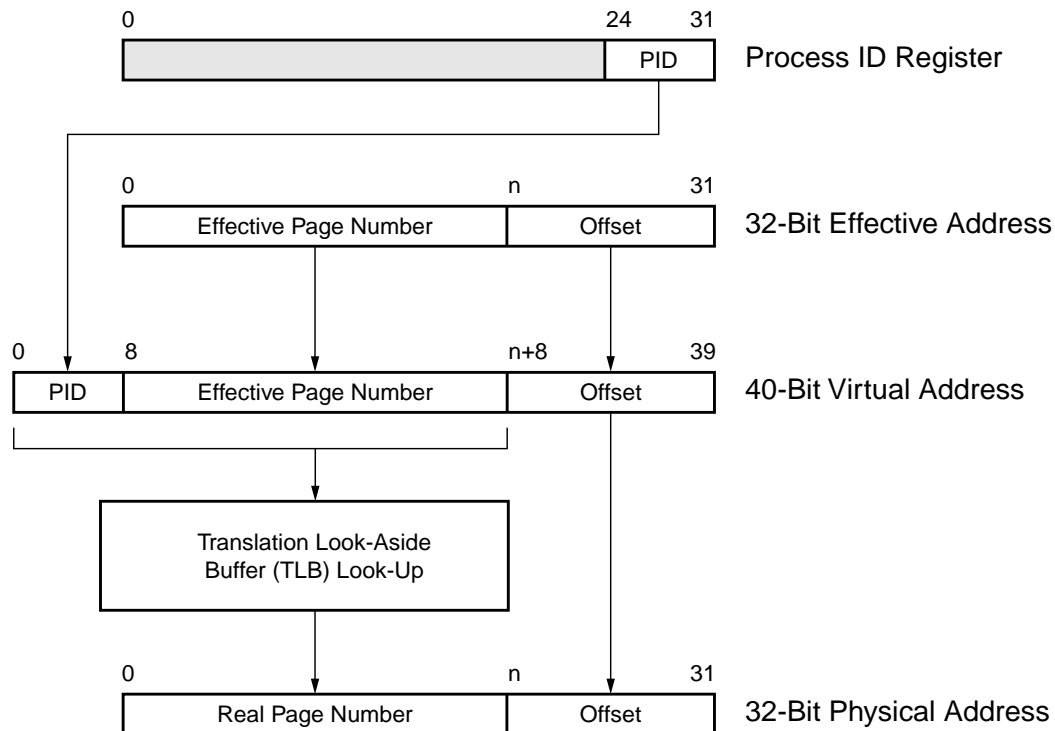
0 24 31
PID
Process ID Register

0 n 31
Effective Page Number
Offset
32-Bit Effective Address

0 8 n+8 39
PID
Effective Page Number
Offset
40-Bit Virtual Address

Translation Look-Aside Buffer (TLB) Look-Up

0 n 31
Real Page Number
Offset
32-Bit Physical Address